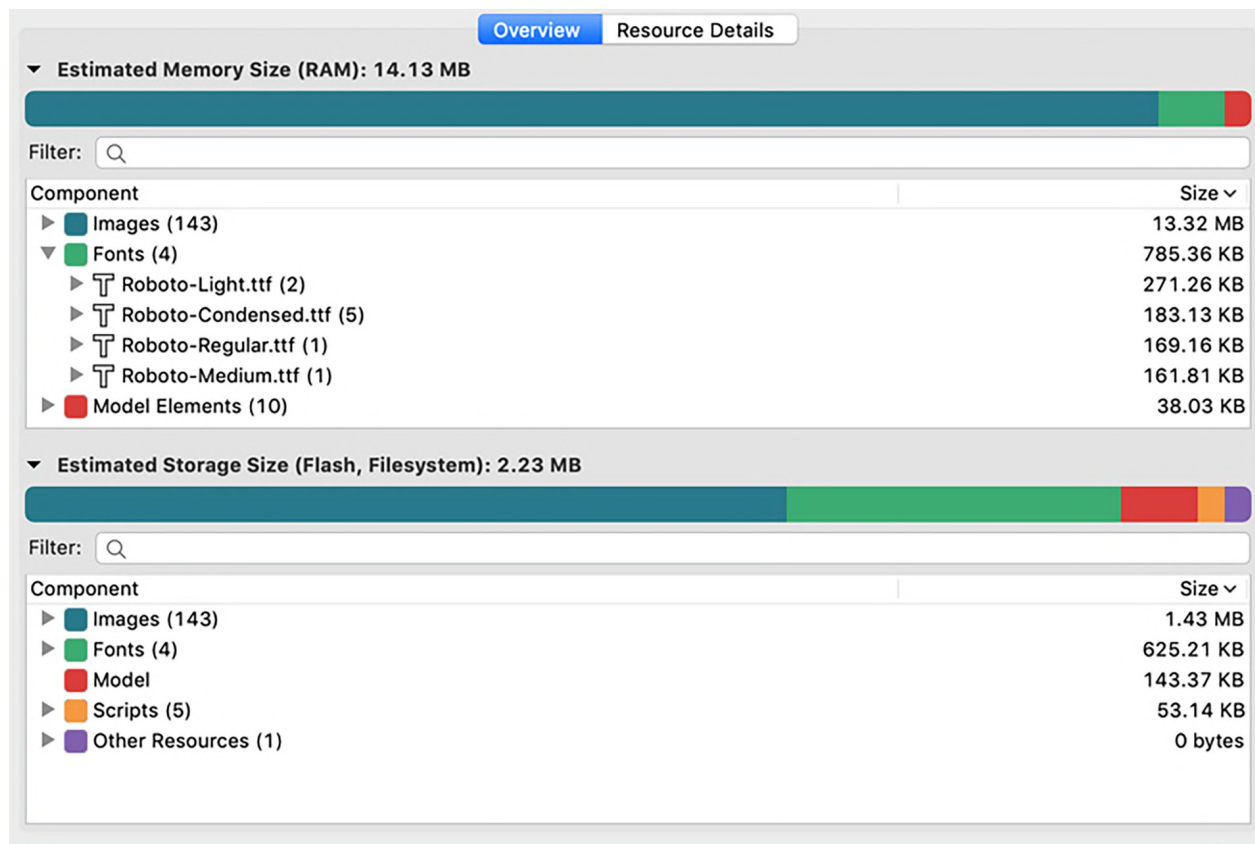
Overview | Resource Details

Estimated Memory Size (RAM): 14.13 MB

Filter:

| Component | Size |
|---|---|
| Images (143) | 13.32 MB |
| Fonts (4) | 785.36 KB |
| Roboto-Light.ttf (2) | 271.26 KB |
| Roboto-Condensed.ttf (5) | 183.13 KB |
| Roboto-Regular.ttf (1) | 169.16 KB |
| Roboto-Medium.ttf (1) | 161.81 KB |
| Model Elements (10) | 38.03 KB |

Estimated Storage Size (Flash, Filesystem): 2.23 MB

Filter:

| Component | Size |
|---|---|
| Images (143) | 1.43 MB |
| Fonts (4) | 625.21 KB |
| Model | 143.37 KB |
| Scripts (5) | 53.14 KB |
| Other Resources (1) | 0 bytes |